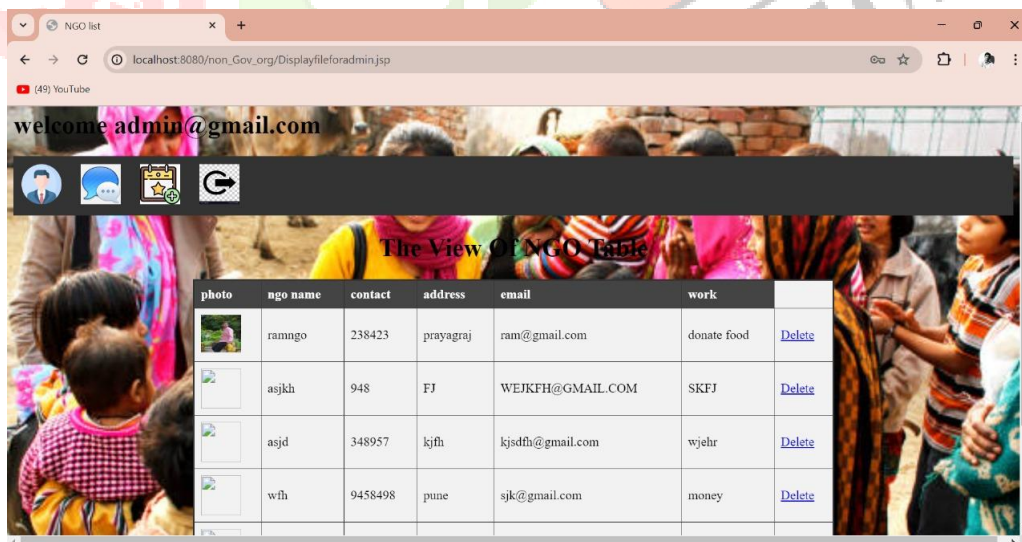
NGO list
localhost:8080/non_Gov_org/Displayfileforadmin.jsp
(49) YouTube

welcome admin@gmail.com

The View Of NGO Table

| photo | ngo name | contact | address | email | work | |
|---|---|---|---|---|---|---|
| | ramngo | 238423 | prayagraj | ram@gmail.com | donate food | Delete |
| | asjkh | 948 | FJ | WEJKFH@GMAIL.COM | SKFJ | Delete |
| | asjd | 348957 | kjfh | kjsdfh@gmail.com | wjehr | Delete |
| | wfh | 9458498 | pune | sjk@gmail.com | money | Delete |